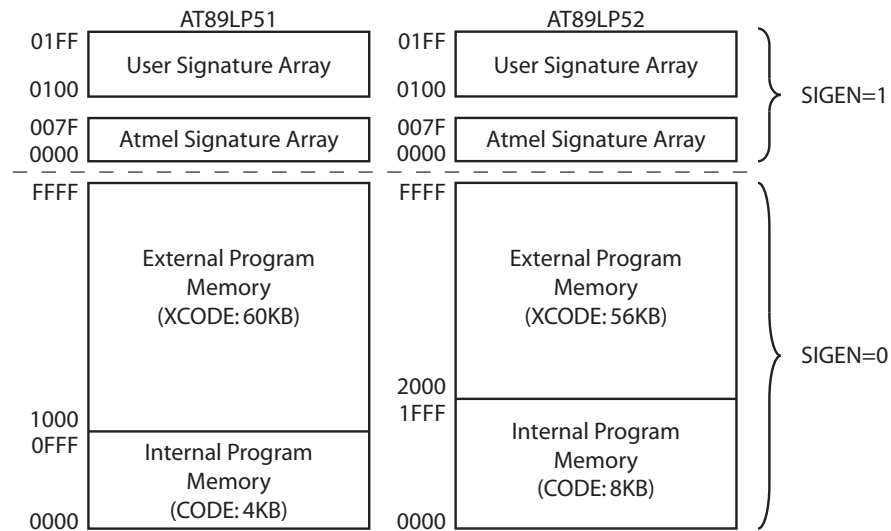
AT89LP51

01FF
User Signature Array
0100

007F
Atmel Signature Array
0000

FFFF
External Program Memory (XCODE: 60KB)

1000
0FFF
Internal Program Memory (CODE: 4KB)
0000

AT89LP52

01FF
User Signature Array
0100

007F
Atmel Signature Array
0000

FFFF
External Program Memory (XCODE: 56KB)

2000
1FFF
Internal Program Memory (CODE: 8KB)
0000

SIGEN=1

SIGEN=0